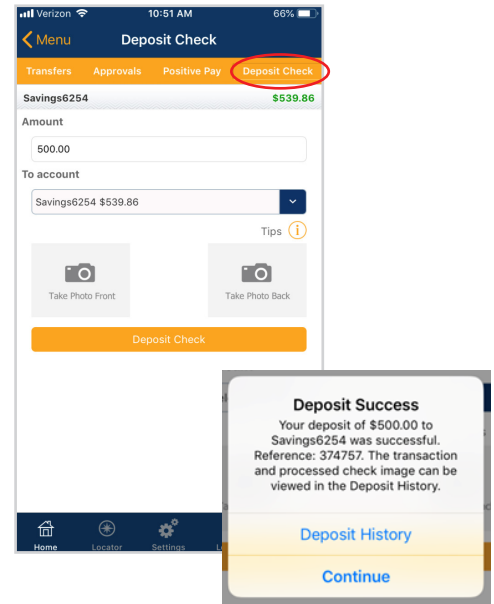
Verizon 10:51 AM 66%

Menu Deposit Check

Transfers Approvals Positive Pay Deposit Check

Savings6254 $539.86

Amount

500.00

To account

Savings6254 $539.86

Tips

Take Photo Front

Take Photo Back

Deposit Check

Home Locator Settings L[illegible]

Deposit Success

Your deposit of $500.00 to Savings6254 was successful. Reference: 374757. The transaction and processed check image can be viewed in the Deposit History.

Deposit History

Continue